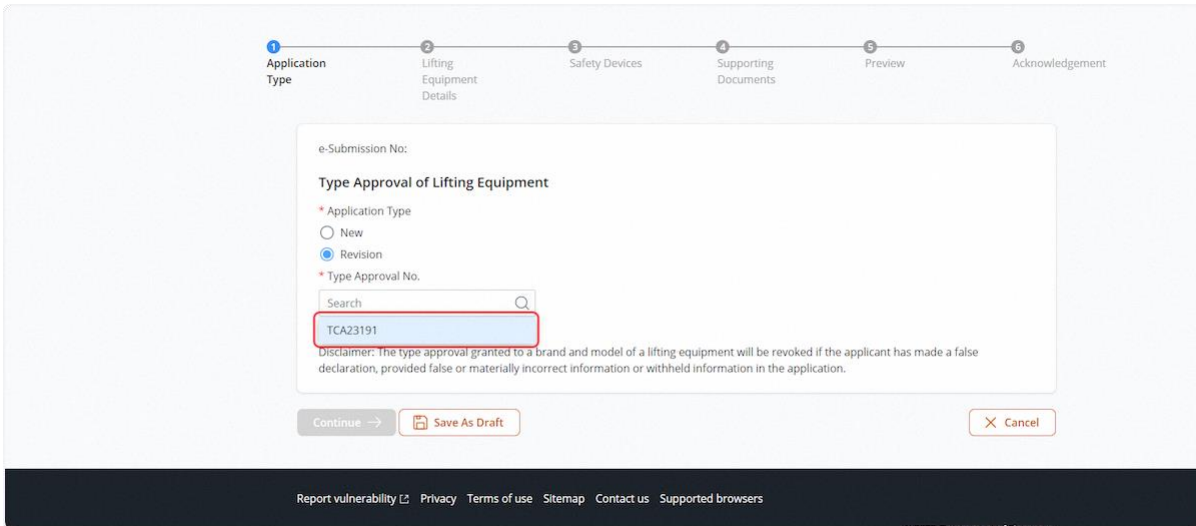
1 Application Type
2 Lifting Equipment Details
3 Safety Devices
4 Supporting Documents
5 Preview
6 Acknowledgement

e-Submission No:

Type Approval of Lifting Equipment

* Application Type
New
Revision
* Type Approval No.
Search
TCA23191

Disclaimer: The type approval granted to a brand and model of a lifting equipment will be revoked if the applicant has made a false declaration, provided false or materially incorrect information or withheld information in the application.

Continue →
Save As Draft
Cancel

Report vulnerability Privacy Terms of use Sitemap Contact us Supported browsers